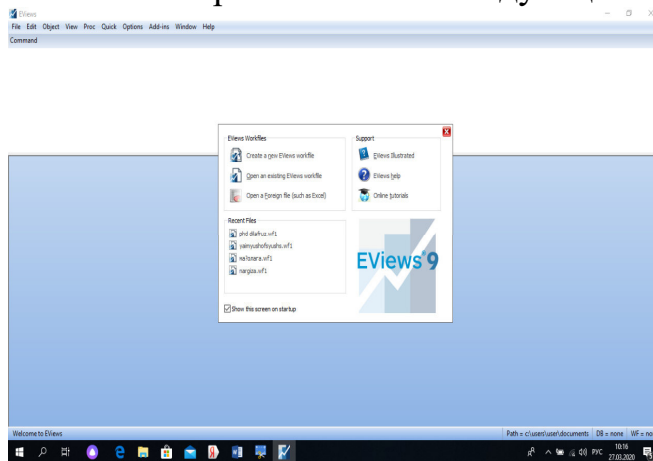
EViews

File Edit Object View Proc Quick Options Add-ins Window Help

Command

EViews Workfiles

Create a new EViews workfile

Open an existing EViews workfile

Open a Foreign file (such as Excel)

Recent Files

phd dilafruz.wf1

yaimyushofayushs.wf1

ma'lonara.wf1

nargiza.wf1

Support

EViews Illustrated

EViews help

Online tutorials

EViews 9

Show this screen on startup

Welcome to EViews

Path = c:\users\user\documents DB = none WF = no

РУС 10:16 27.03.2020